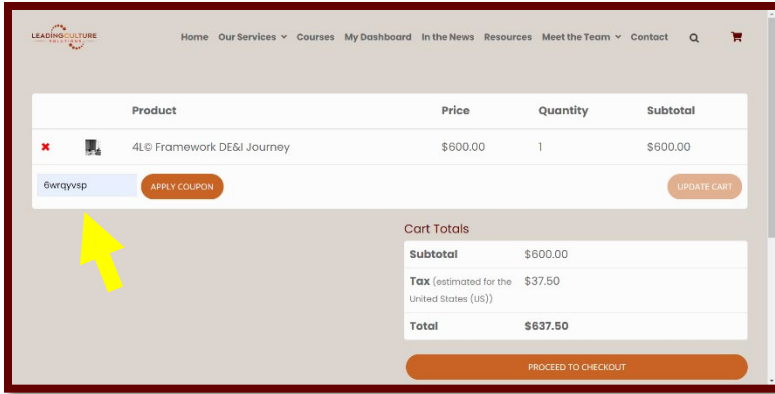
LEADINGCULTURE SOLUTIONS

Home Our Services Courses My Dashboard In the News Resources Meet the Team Contact

| | | Product | Price | Quantity | Subtotal |
|---|---|---|---|---|---|
| × | | 4L© Framework DE&I Journey | $600.00 | 1 | $600.00 |

6wrqyvsp
APPLY COUPON
UPDATE CART

Cart Totals

| | |
|---|---|
| Subtotal | $600.00 |
| Tax (estimated for the United States (US)) | $37.50 |
| Total | $637.50 |

PROCEED TO CHECKOUT